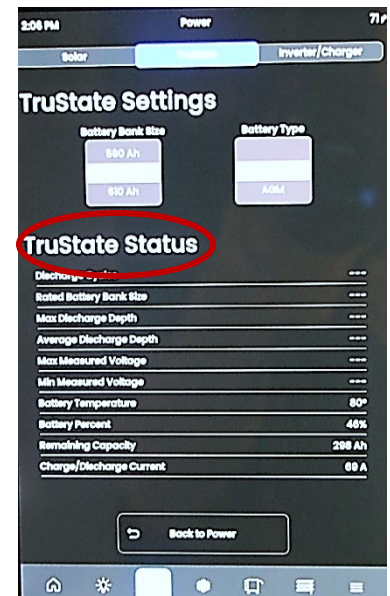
2:06 PM

Power

71°

Solar

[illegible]

Inverter/Charger

TruState Settings

Battery Bank Size

590 Ah

610 Ah

Battery Type

AGM

TruState Status

Discharge Cycles

---

Rated Battery Bank Size

---

Max Discharge Depth

---

Average Discharge Depth

---

Max Measured Voltage

---

Min Measured Voltage

---

Battery Temperature

80°

Battery Percent

46%

Remaining Capacity

298 Ah

Charge/Discharge Current

69 A

Back to Power